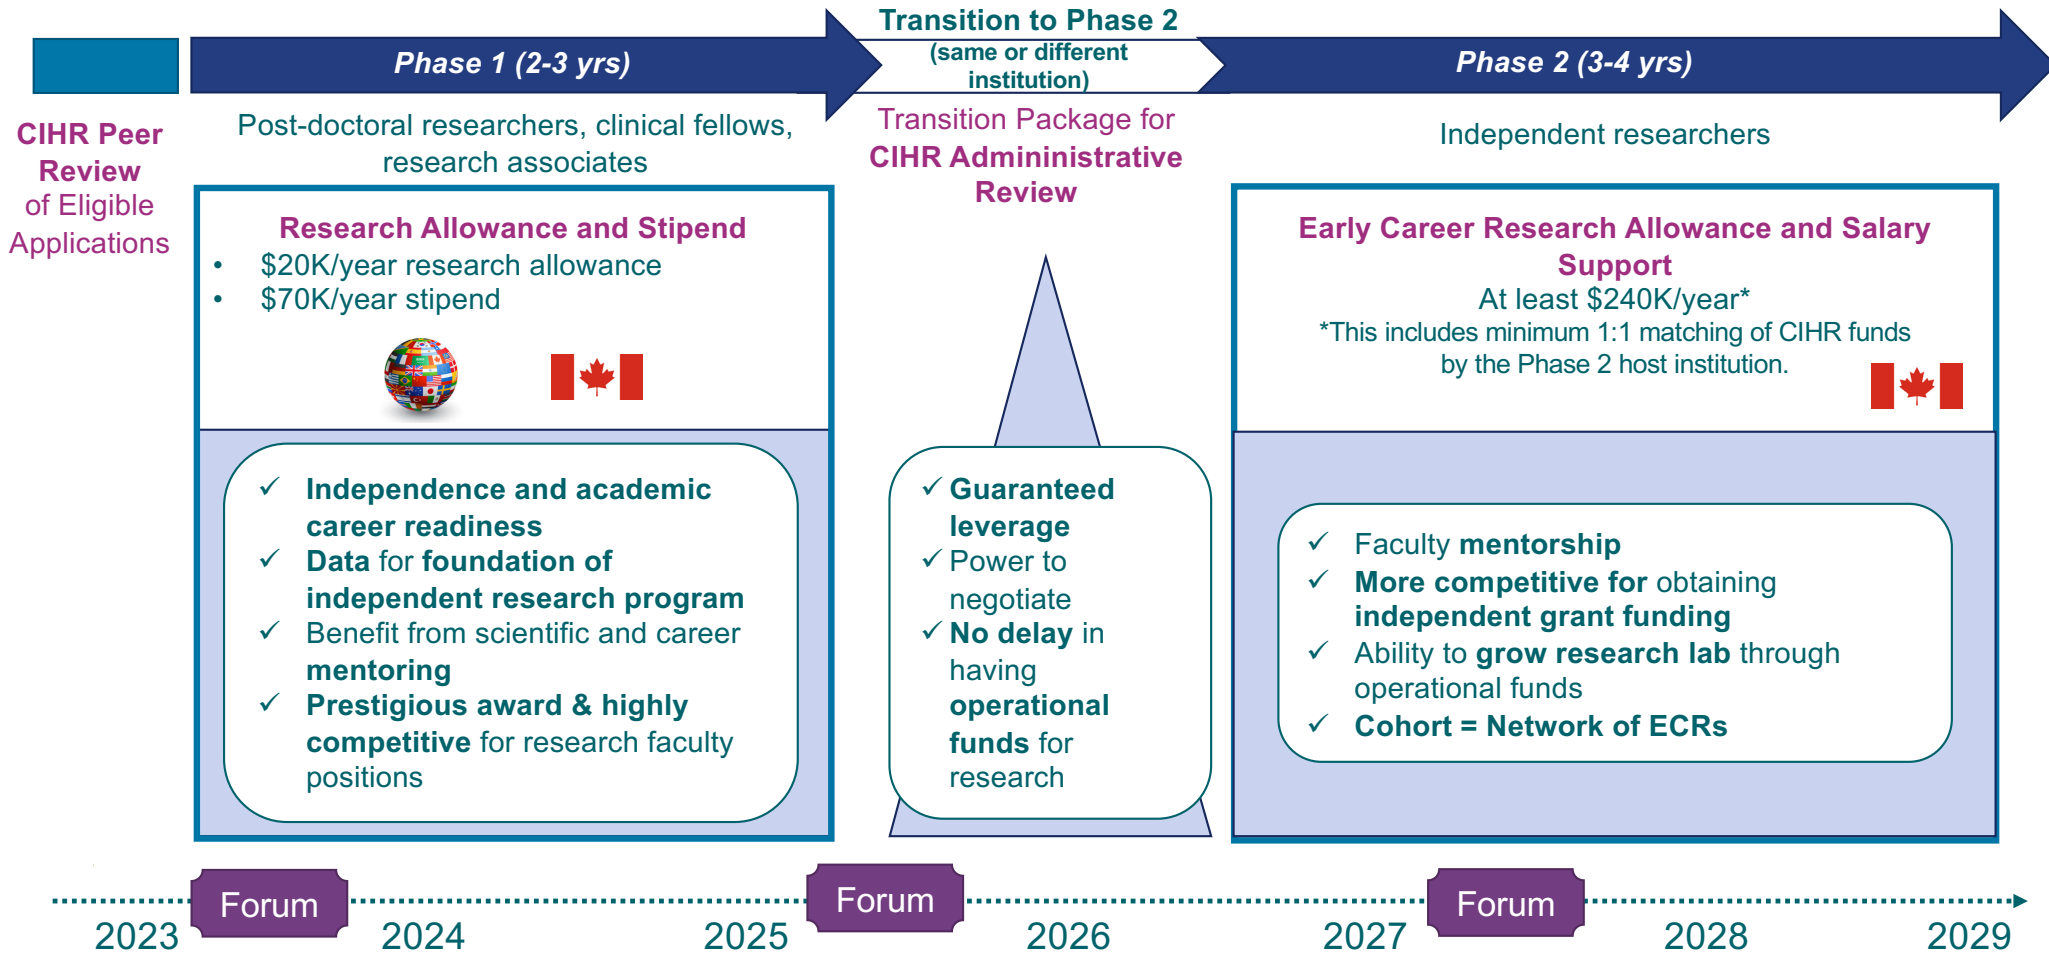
Phase 1 (2-3 yrs)

Transition to Phase 2 (same or different institution)

Phase 2 (3-4 yrs)

CIHR Peer Review of Eligible Applications

Post-doctoral researchers, clinical fellows, research associates

Transition Package for CIHR Adminiistrative Review

Independent researchers

Research Allowance and Stipend
• $20K/year research allowance
• $70K/year stipend

Early Career Research Allowance and Salary Support
At least $240K/year*
*This includes minimum 1:1 matching of CIHR funds by the Phase 2 host institution.

✓ Independence and academic career readiness
✓ Data for foundation of independent research program
✓ Benefit from scientific and career mentoring
✓ Prestigious award & highly competitive for research faculty positions

✓ Guaranteed leverage
✓ Power to negotiate
✓ No delay in having operational funds for research

✓ Faculty mentorship
✓ More competitive for obtaining independent grant funding
✓ Ability to grow research lab through operational funds
✓ Cohort = Network of ECRs

2023 Forum 2024 2025 Forum 2026 2027 Forum 2028 2029